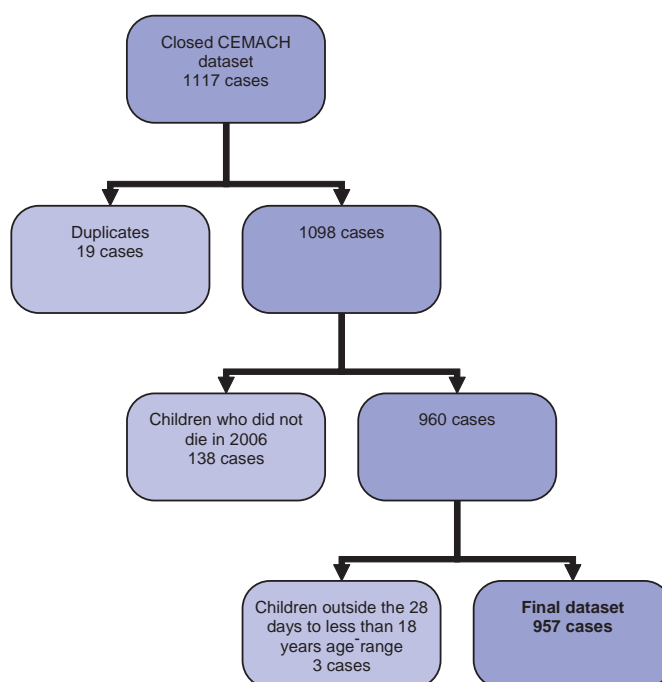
Closed CEMACH dataset
1117 cases

Duplicates
19 cases

1098 cases

Children who did not die in 2006
138 cases

960 cases

Children outside the 28 days to less than 18 years age range
3 cases

**Final dataset**
**957 cases**